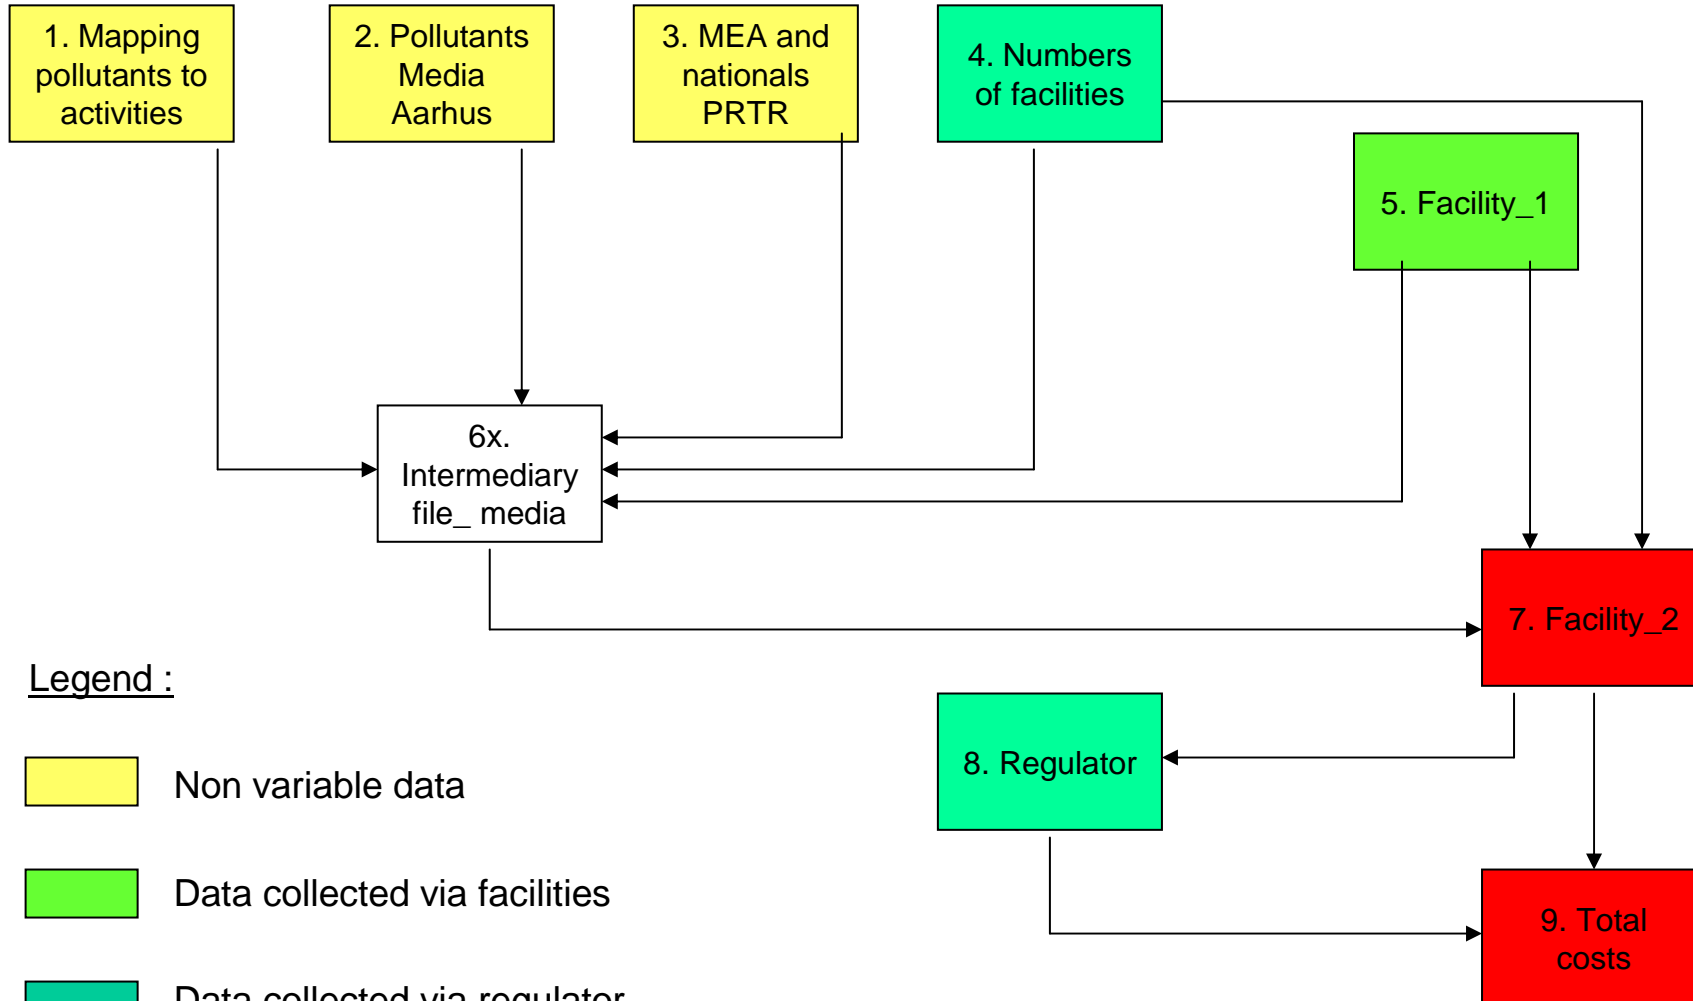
1. Mapping pollutants to activities

2. Pollutants Media Aarhus

3. MEA and nationals PRTR

4. Numbers of facilities

5. Facility_1

6x. Intermediary file_ media

7. Facility_2

8. Regulator

9. Total costs

Legend :

Non variable data

Data collected via facilities

Data collected via regulator